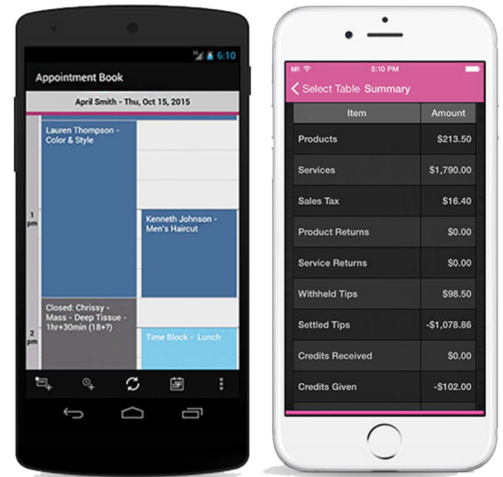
6:10

Appointment Book

April Smith - Thu, Oct 15, 2015

Lauren Thompson - Color & Style

1 pm

Kenneth Johnson - Men's Haircut

Closed: Chrissy - Mass - Deep Tissue - 1hr+30min (18+?)

2 pm

Time Block - Lunch

5:10 PM

Select Table Summary

| Item | Amount |
|---|---|
| Products | $213.50 |
| Services | $1,790.00 |
| Sales Tax | $16.40 |
| Product Returns | $0.00 |
| Service Returns | $0.00 |
| Withheld Tips | $98.50 |
| Settled Tips | -$1,078.86 |
| Credits Received | $0.00 |
| Credits Given | -$102.00 |